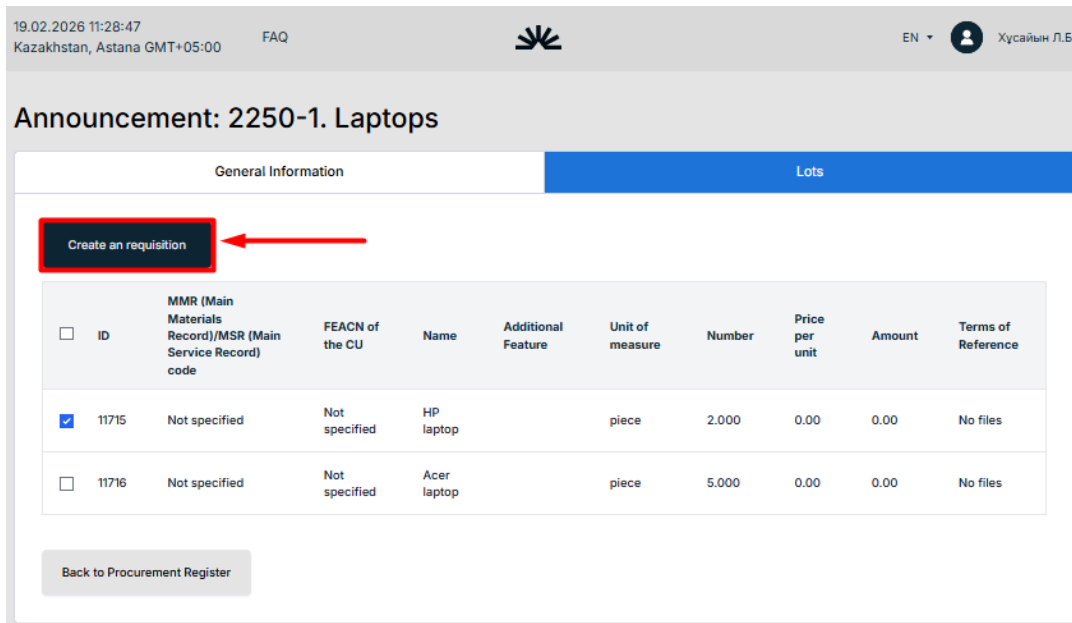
19.02.2026 11:28:47
Kazakhstan, Astana GMT+05:00

FAQ

EN

Хусайын Л.Б

Announcement: 2250-1. Laptops

General Information

Lots

Create an requisition

| | ID | MMR (Main Materials Record)/MSR (Main Service Record) code | FEACN of the CU | Name | Additional Feature | Unit of measure | Number | Price per unit | Amount | Terms of Reference |
|---|---|---|---|---|---|---|---|---|---|---|
| ☑ | 11715 | Not specified | Not specified | HP laptop | | piece | 2.000 | 0.00 | 0.00 | No files |
| ☐ | 11716 | Not specified | Not specified | Acer laptop | | piece | 5.000 | 0.00 | 0.00 | No files |

Back to Procurement Register